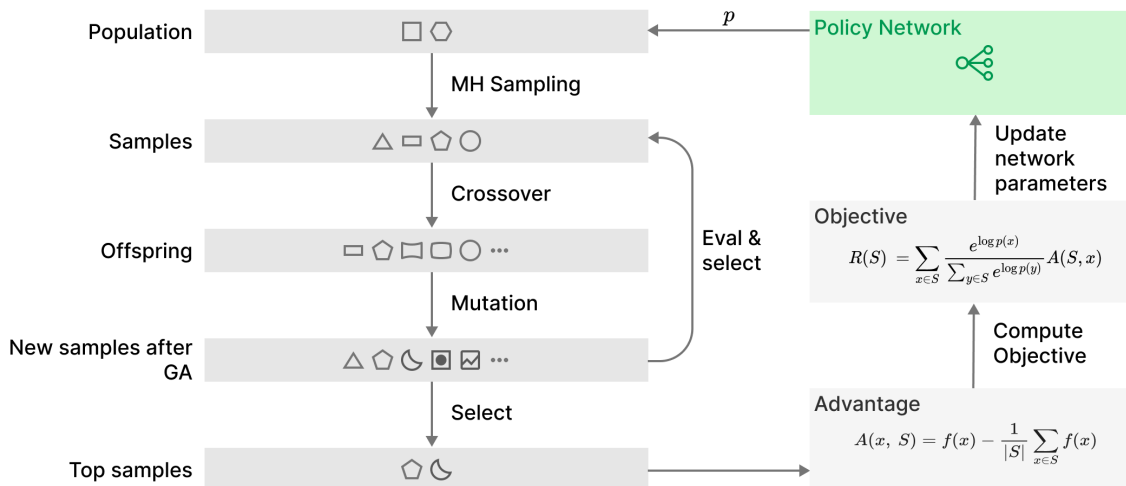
Population

MH Sampling

Samples

Crossover

Offspring

Mutation

New samples after GA

Select

Top samples

Eval & select

$p$

Policy Network

Update network parameters

Objective

$R(S) = \sum_{x \in S} \frac{e^{\log p(x)}}{\sum_{y \in S} e^{\log p(y)}} A(S, x)$

Compute Objective

Advantage

$A(x,\ S) = f(x) - \frac{1}{|S|} \sum_{x \in S} f(x)$